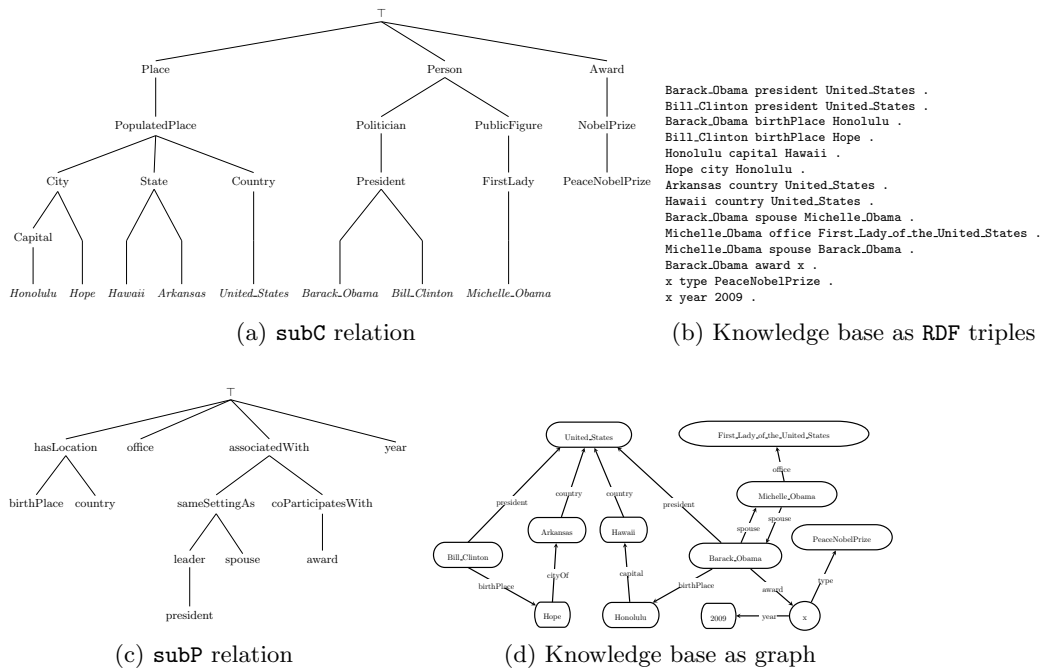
$\top$

Place
Person
Award
PopulatedPlace
Politician
PublicFigure
NobelPrize
City
State
Country
President
FirstLady
PeaceNobelPrize
Capital
Honolulu
Hope
Hawaii
Arkansas
United_States
Barack_Obama
Bill_Clinton
Michelle_Obama

(a) subC relation

Barack_Obama president United_States .
Bill_Clinton president United_States .
Barack_Obama birthPlace Honolulu .
Bill_Clinton birthPlace Hope .
Honolulu capital Hawaii .
Hope city Honolulu .
Arkansas country United_States .
Hawaii country United_States .
Barack_Obama spouse Michelle_Obama .
Michelle_Obama office First_Lady_of_the_United_States .
Michelle_Obama spouse Barack_Obama .
Barack_Obama award x .
x type PeaceNobelPrize .
x year 2009 .

(b) Knowledge base as RDF triples

$\top$

hasLocation
office
associatedWith
year
birthPlace
country
sameSettingAs
coParticipatesWith
leader
spouse
award
president

(c) subP relation

United_States
First_Lady_of_the_United_States
office
Michelle_Obama
president
country
country
president
spouse
spouse
Arkansas
Hawaii
Bill_Clinton
Barack_Obama
PeaceNobelPrize
cityOf
capital
birthPlace
birthPlace
award
type
Hope
Honolulu
2009
year
x

(d) Knowledge base as graph